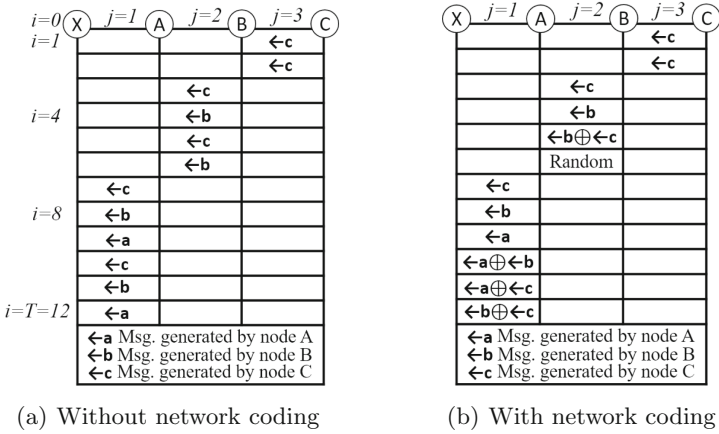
| i=0 X | j=1 A | j=2 B | j=3 C |
|---|---|---|---|
| i=1 | | | ←c |
| | | | ←c |
| | | ←c | |
| i=4 | | ←b | |
| | | ←c | |
| | | ←b | |
| | ←c | | |
| i=8 | ←b | | |
| | ←a | | |
| | ←c | | |
| | ←b | | |
| i=T=12 | ←a | | |

←a Msg. generated by node A
←b Msg. generated by node B
←c Msg. generated by node C

(a) Without network coding

| X j=1 A | j=2 B | j=3 C |
|---|---|---|
| | | ←c |
| | | ←c |
| | ←c | |
| | ←b | |
| | ←b⊕←c | |
| | Random | |
| ←c | | |
| ←b | | |
| ←a | | |
| ←a⊕←b | | |
| ←a⊕←c | | |
| ←b⊕←c | | |

←a Msg. generated by node A
←b Msg. generated by node B
←c Msg. generated by node C

(b) With network coding